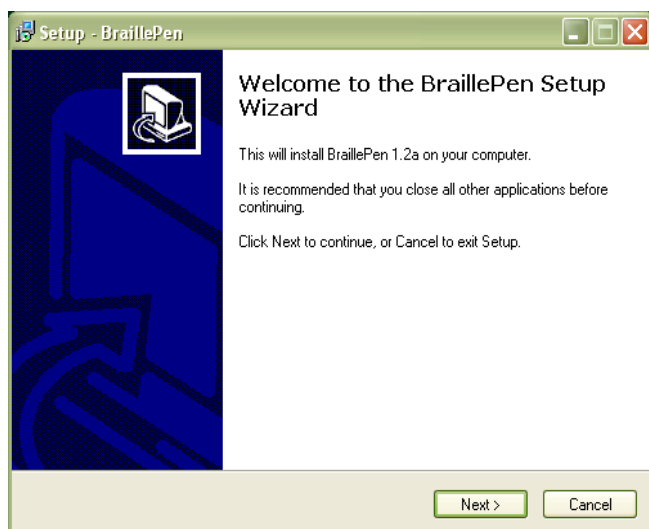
Setup - BraillePen

Welcome to the BraillePen Setup Wizard

This will install BraillePen 1.2a on your computer.

It is recommended that you close all other applications before continuing.

Click Next to continue, or Cancel to exit Setup.

Next >
Cancel